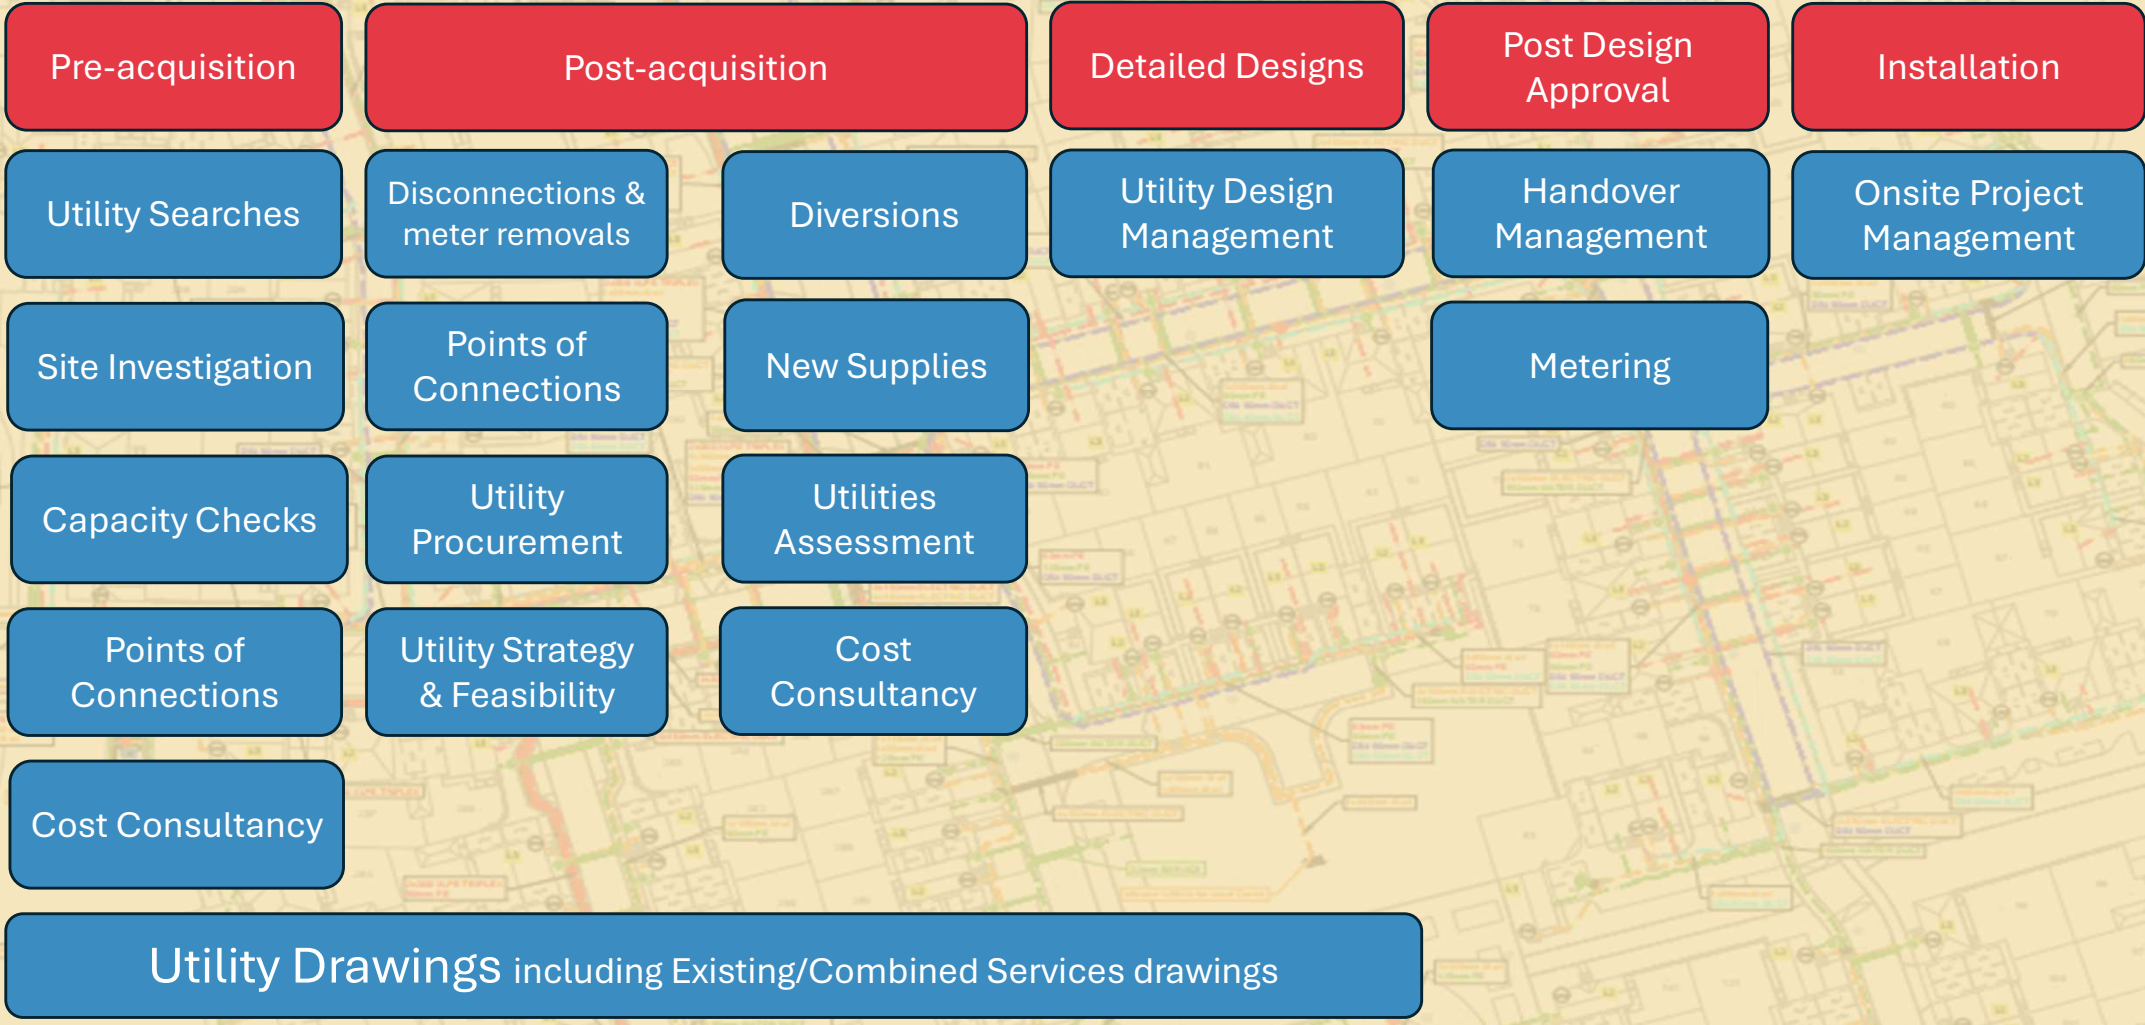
Pre-acquisition

Utility Searches

Site Investigation

Capacity Checks

Points of Connections

Cost Consultancy

Post-acquisition

Disconnections & meter removals

Points of Connections

Utility Procurement

Utility Strategy & Feasibility

Diversions

New Supplies

Utilities Assessment

Cost Consultancy

Detailed Designs

Utility Design Management

Post Design Approval

Handover Management

Metering

Installation

Onsite Project Management

Utility Drawings including Existing/Combined Services drawings